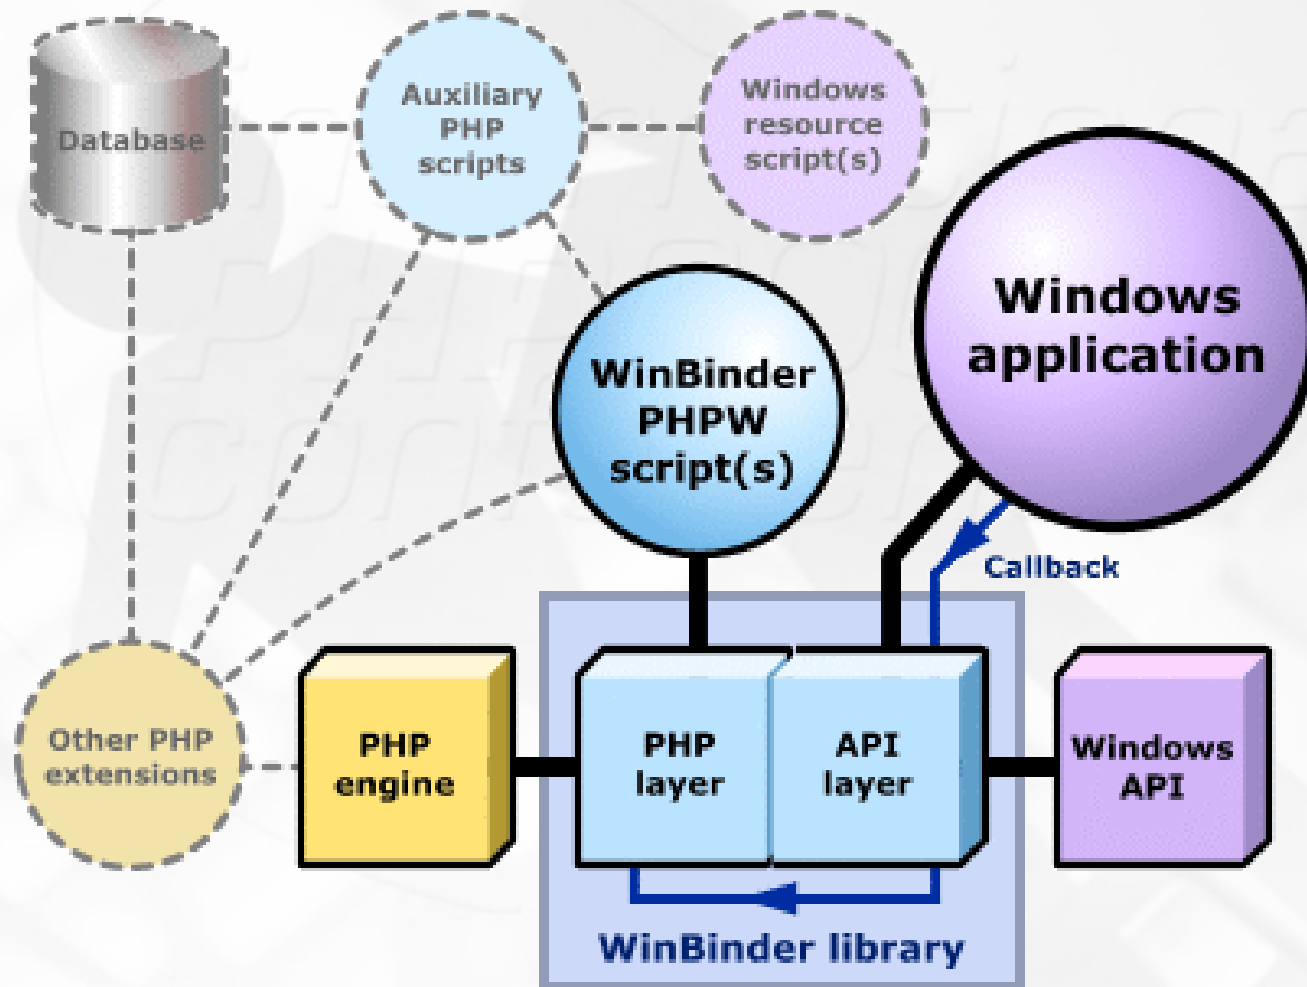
Database

Auxiliary PHP scripts

Windows resource script(s)

Windows application

WinBinder PHPW script(s)

Callback

Other PHP extensions

PHP engine

PHP layer

API layer

Windows API

WinBinder library